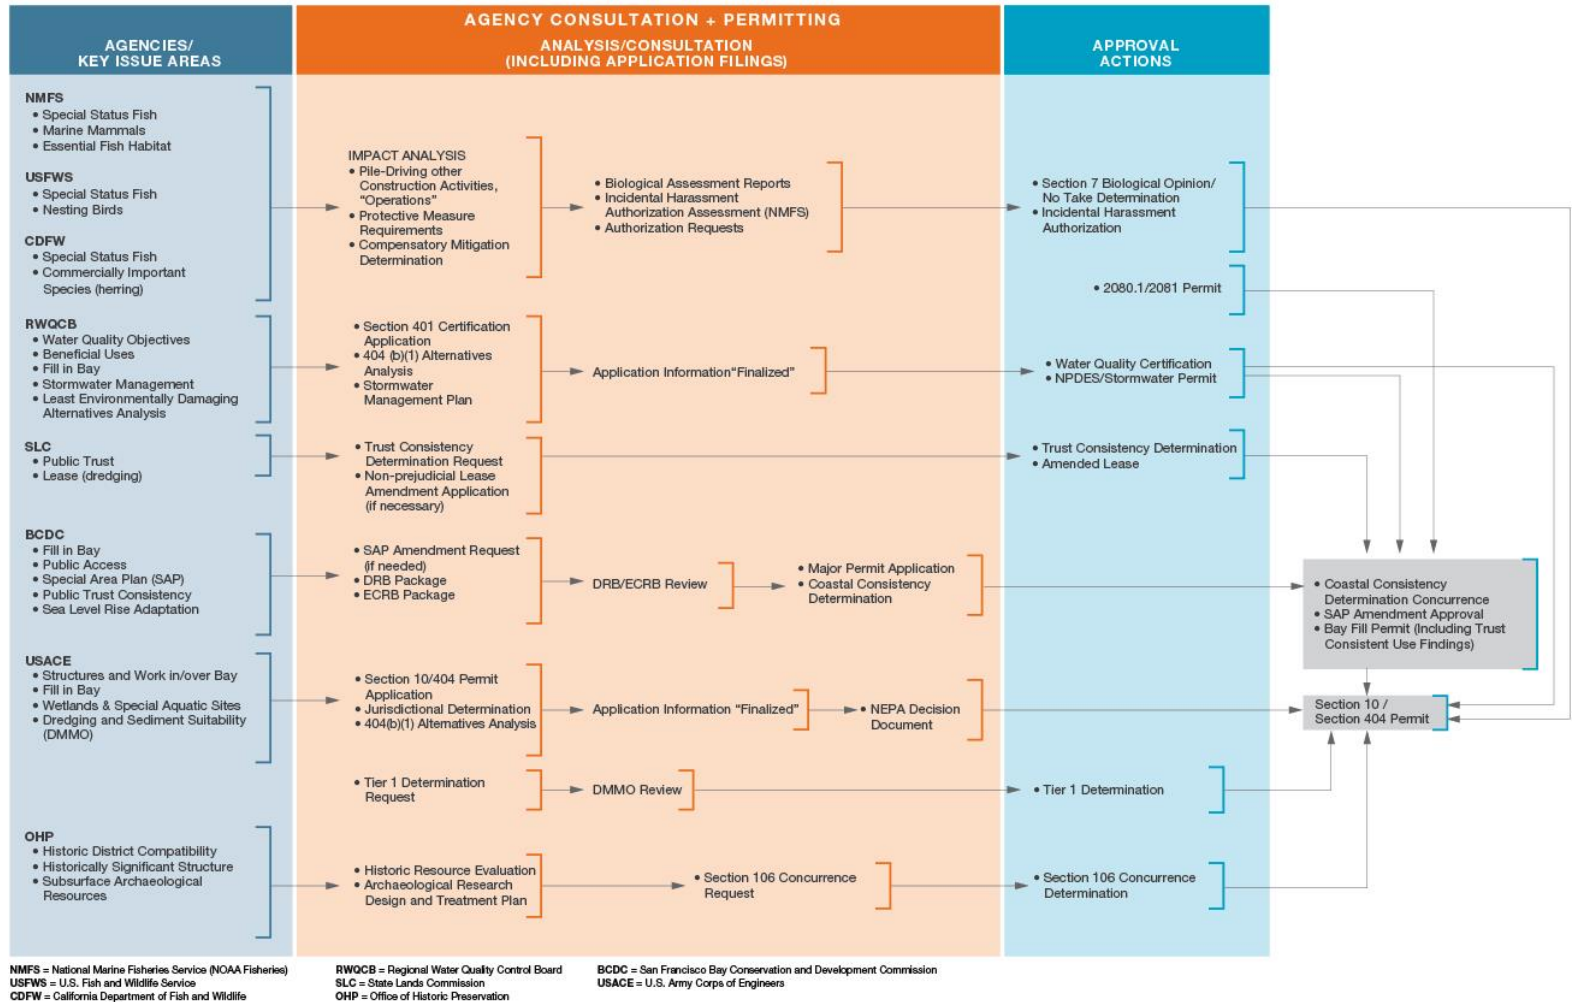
AGENCIES/ KEY ISSUE AREAS

AGENCY CONSULTATION + PERMITTING

ANALYSIS/CONSULTATION (INCLUDING APPLICATION FILINGS)

APPROVAL ACTIONS

NMFS
• Special Status Fish
• Marine Mammals
• Essential Fish Habitat

USFWS
• Special Status Fish
• Nesting Birds

CDFW
• Special Status Fish
• Commercially Important Species (herring)

IMPACT ANALYSIS
• Pile-Driving other Construction Activities, "Operations"
• Protective Measure Requirements
• Compensatory Mitigation Determination

• Biological Assessment Reports
• Incidental Harassment Authorization Assessment (NMFS)
• Authorization Requests

• Section 7 Biological Opinion/ No Take Determination
• Incidental Harassment Authorization

• 2080.1/2081 Permit

RWQCB
• Water Quality Objectives
• Beneficial Uses
• Fill in Bay
• Stormwater Management
• Least Environmentally Damaging Alternatives Analysis

• Section 401 Certification Application
• 404 (b)(1) Alternatives Analysis
• Stormwater Management Plan

Application Information"Finalized"

• Water Quality Certification
• NPDES/Stormwater Permit

SLC
• Public Trust
• Lease (dredging)

• Trust Consistency Determination Request
• Non-prejudicial Lease Amendment Application (if necessary)

• Trust Consistency Determination
• Amended Lease

BCDC
• Fill in Bay
• Public Access
• Special Area Plan (SAP)
• Public Trust Consistency
• Sea Level Rise Adaptation

• SAP Amendment Request (if needed)
• DRB Package
• ECRB Package

DRB/ECRB Review

• Major Permit Application
• Coastal Consistency Determination

• Coastal Consistency Determination Concurrence
• SAP Amendment Approval
• Bay Fill Permit (Including Trust Consistent Use Findings)

USACE
• Structures and Work in/over Bay
• Fill in Bay
• Wetlands & Special Aquatic Sites
• Dredging and Sediment Suitability (DMMO)

• Section 10/404 Permit Application
• Jurisdictional Determination
• 404(b)(1) Alternatives Analysis

Application Information "Finalized"

• NEPA Decision Document

Section 10 / Section 404 Permit

• Tier 1 Determination Request

DMMO Review

• Tier 1 Determination

OHP
• Historic District Compatibility
• Historically Significant Structure
• Subsurface Archaeological Resources

• Historic Resource Evaluation
• Archaeological Research Design and Treatment Plan

• Section 106 Concurrence Request

• Section 106 Concurrence Determination

NMFS = National Marine Fisheries Service (NOAA Fisheries)
USFWS = U.S. Fish and Wildlife Service
CDFW = California Department of Fish and Wildlife
RWQCB = Regional Water Quality Control Board
SLC = State Lands Commission
OHP = Office of Historic Preservation
BCDC = San Francisco Bay Conservation and Development Commission
USACE = U.S. Army Corps of Engineers